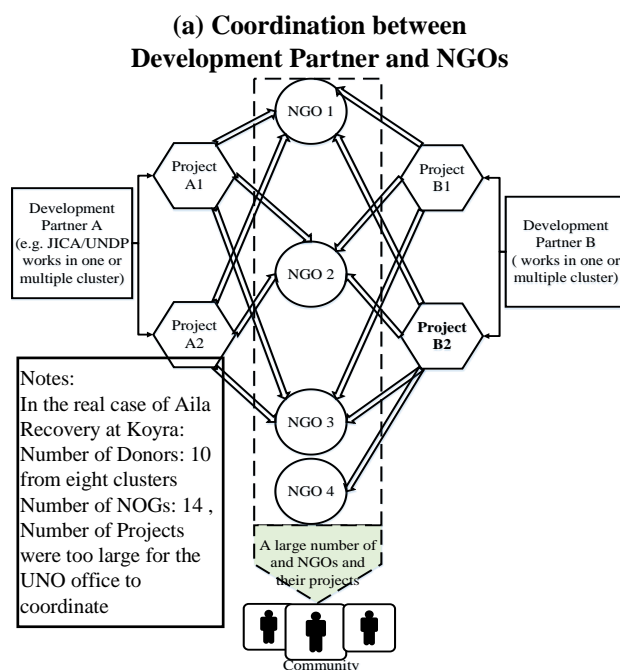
(a) Coordination between Development Partner and NGOs

Development Partner A (e.g. JICA/UNDP works in one or multiple cluster)

Project A1

Project A2

NGO 1

NGO 2

NGO 3

NGO 4

Project B1

Project B2

Development Partner B ( works in one or multiple cluster)

Notes:
In the real case of Aila Recovery at Koyra:
Number of Donors: 10 from eight clusters
Number of NOGs: 14 ,
Number of Projects were too large for the UNO office to coordinate

A large number of and NGOs and their projects

Community